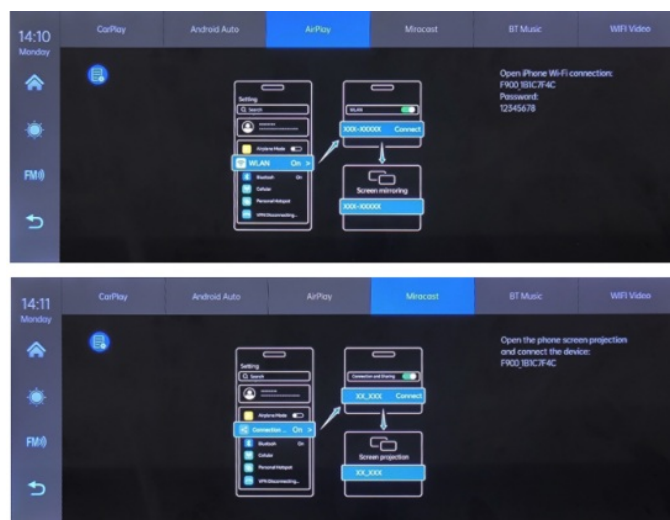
14:10
Monday

FM

CarPlay | Android Auto | AirPlay | Miracast | BT Music | WIFI Video

Setting
Q Search
Airplane Mode
WLAN On >
Bluetooth On
Cellular
Personal Hotspot
VPN Disconnecting...

WLAN
XXX-XXXXX Connect

Screen mirroring
XXX-XXXXX

Open iPhone Wi-Fi connection:
F900 1B1C7F4C
Password:
12345678

14:11
Monday

FM

CarPlay | Android Auto | AirPlay | Miracast | BT Music | WIFI Video

Setting
Q Search
Airplane Mode
Connection... On >
Bluetooth On
Cellular
Personal Hotspot
VPN Disconnecting...

Connection and Sharing
XX_XXX Connect

Screen projection
XX_XXX

Open the phone screen projection and connect the device:
F900 1B1C7F4C